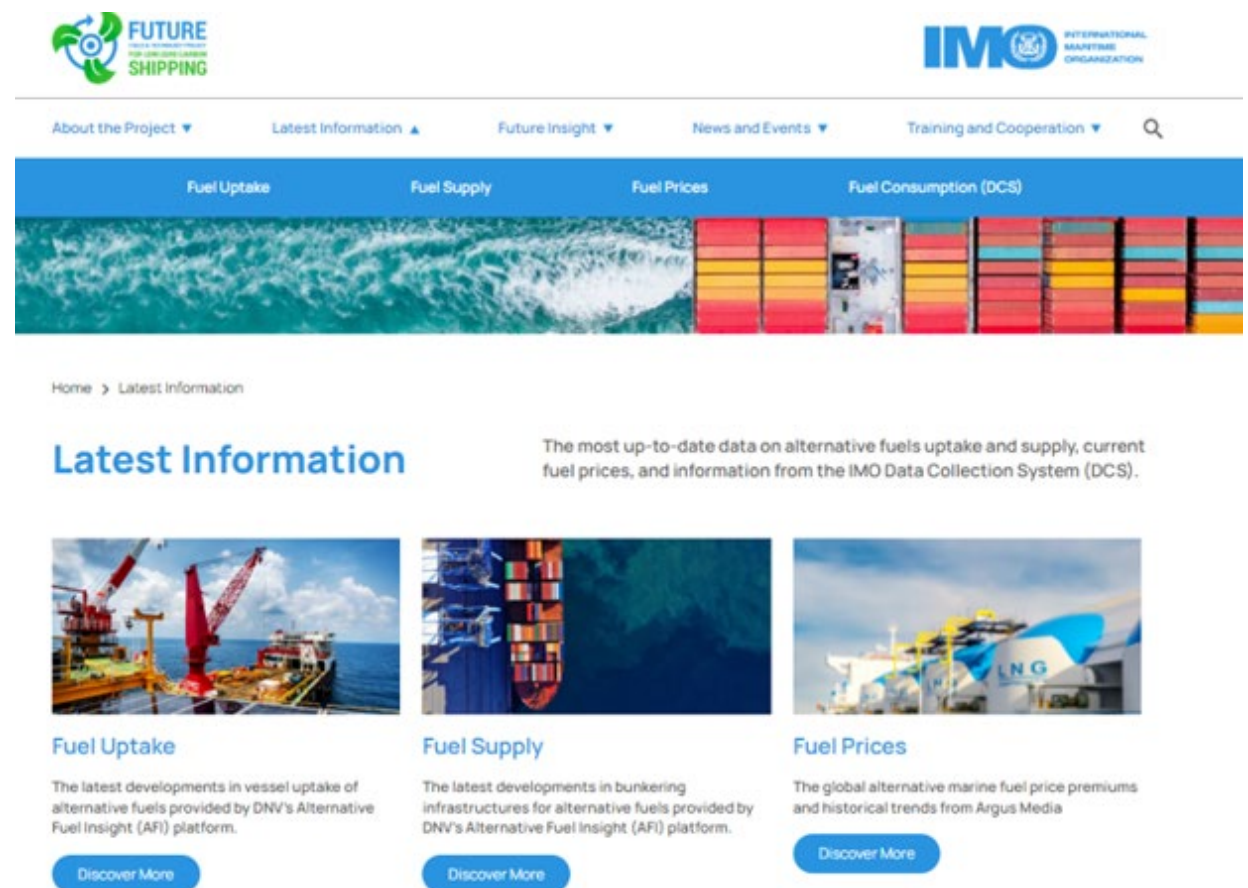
FUTURE
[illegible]
SHIPPING

IMO INTERNATIONAL MARITIME ORGANIZATION

About the Project ▼ Latest Information ▲ Future Insight ▼ News and Events ▼ Training and Cooperation ▼

Fuel Uptake Fuel Supply Fuel Prices Fuel Consumption (DCS)

Home > Latest Information

Latest Information

The most up-to-date data on alternative fuels uptake and supply, current fuel prices, and information from the IMO Data Collection System (DCS).

LNG

Fuel Uptake

The latest developments in vessel uptake of alternative fuels provided by DNV's Alternative Fuel Insight (AFI) platform.

Discover More

Fuel Supply

The latest developments in bunkering infrastructures for alternative fuels provided by DNV's Alternative Fuel Insight (AFI) platform.

Discover More

Fuel Prices

The global alternative marine fuel price premiums and historical trends from Argus Media

Discover More